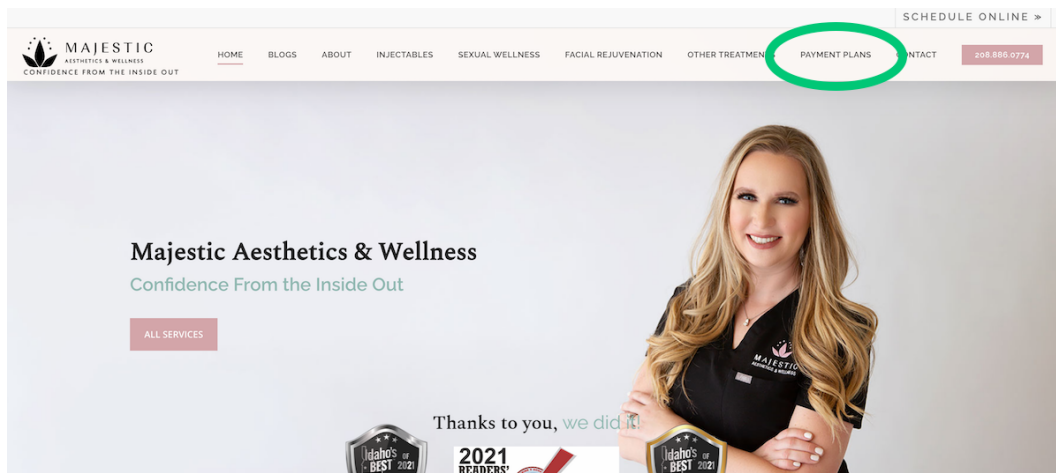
SCHEDULE ONLINE »

MAJESTIC
AESTHETICS & WELLNESS
CONFIDENCE FROM THE INSIDE OUT

HOME BLOGS ABOUT INJECTABLES SEXUAL WELLNESS FACIAL REJUVENATION OTHER TREATMEN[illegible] PAYMENT PLANS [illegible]NTACT 208.886.0774

Majestic Aesthetics & Wellness
Confidence From the Inside Out

ALL SERVICES

MAJESTIC
AESTHETICS & WELLNESS

Thanks to you, we did it!

Idaho's BEST OF 2021

2021 READERS'

Idaho's BEST OF 2021